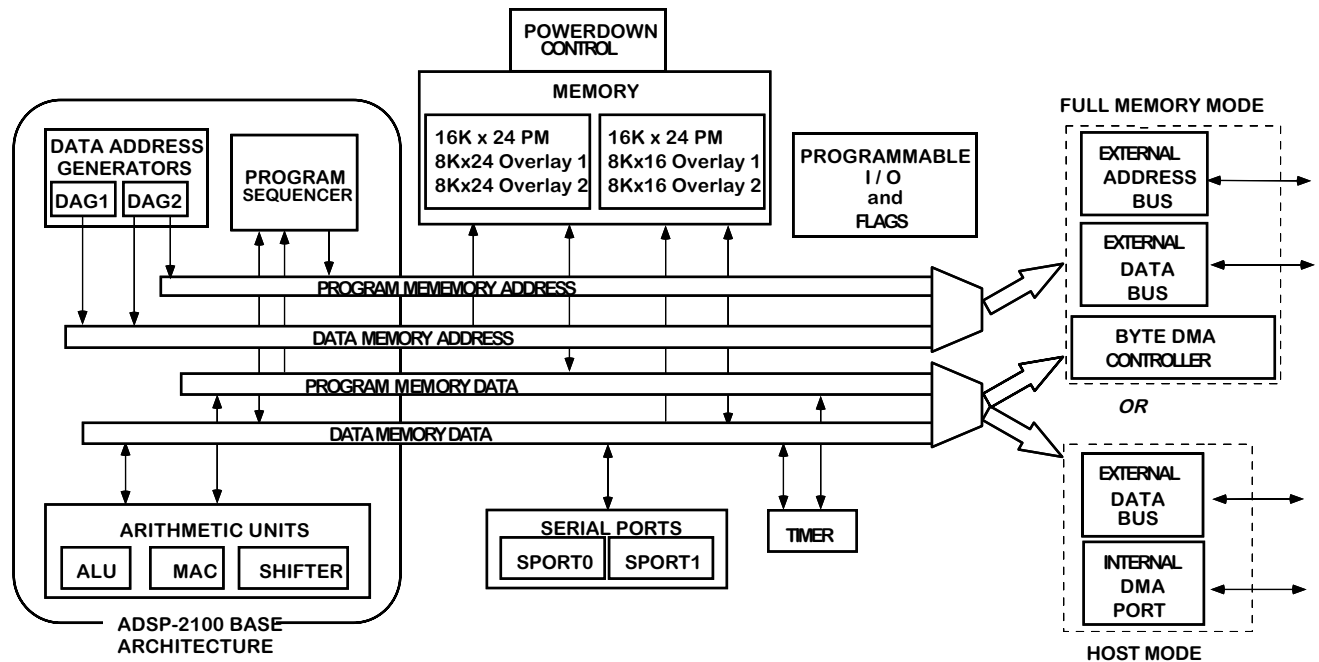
POWERDOWN CONTROL

MEMORY

16K x 24 PM
8Kx24 Overlay 1
8Kx24 Overlay 2

16K x 24 PM
8Kx16 Overlay 1
8Kx16 Overlay 2

FULL MEMORY MODE

DATA ADDRESS GENERATORS

DAG1

DAG2

PROGRAM SEQUENCER

PROGRAMMABLE I / O and FLAGS

EXTERNAL ADDRESS BUS

EXTERNAL DATA BUS

PROGRAM MEMEMORY ADDRESS

DATA MEMORY ADDRESS

BYTE DMA CONTROLLER

PROGRAM MEMORY DATA

OR

DATA MEMORY DATA

EXTERNAL DATA BUS

ARITHMETIC UNITS

ALU

MAC

SHIFTER

SERIAL PORTS

SPORT0

SPORT1

TIMER

INTERNAL DMA PORT

ADSP-2100 BASE ARCHITECTURE

HOST MODE